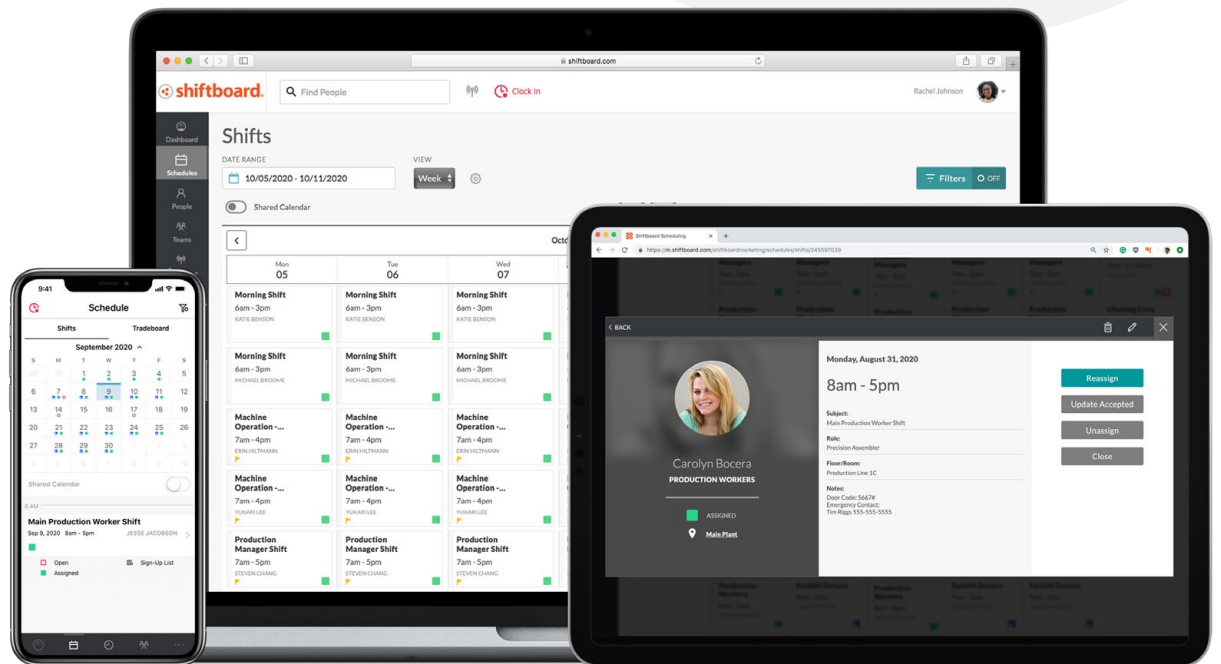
shiftboard.com

shiftboard.

Find People

Clock In

Rachel Johnson

Dashboard

Schedules

People

Teams

Shifts

DATE RANGE

10/05/2020 - 10/11/2020

VIEW

Week

Filters OFF

Shared Calendar

Octo

| Mon 05 | Tue 06 | Wed 07 |
|---|---|---|
| Morning Shift 6am - 3pm KATIE BENSON | Morning Shift 6am - 3pm KATIE BENSON | Morning Shift 6am - 3pm KATIE BENSON |
| Morning Shift 6am - 3pm MICHAEL BROOME | Morning Shift 6am - 3pm MICHAEL BROOME | Morning Shift 6am - 3pm MICHAEL BROOME |
| Machine Operation -... 7am - 4pm ERIN HILTMANN | Machine Operation -... 7am - 4pm ERIN HILTMANN | Machine Operation -... 7am - 4pm ERIN HILTMANN |
| Machine Operation -... 7am - 4pm YUKARI LEE | Machine Operation -... 7am - 4pm YUKARI LEE | Machine Operation -... 7am - 4pm YUKARI LEE |
| Production Manager Shift 7am - 5pm STEVEN CHANG | Production Manager Shift 7am - 5pm STEVEN CHANG | Production Manager Shift 7am - 5pm STEVEN CHANG |

9:41

Schedule

Shifts

Tradeboard

September 2020

| S | M | T | W | T | F | S |
|---|---|---|---|---|---|---|
| 30 | 31 | 1 | 2 | 3 | 4 | 5 |
| 6 | 7 | 8 | 9 | 10 | 11 | 12 |
| 13 | 14 | 15 | 16 | 17 | 18 | 19 |
| 20 | 21 | 22 | 23 | 24 | 25 | 26 |
| 27 | 28 | 29 | 30 | 1 | 2 | 3 |
| 4 | 5 | 6 | 7 | 8 | 9 | 10 |

Shared Calendar

8 AM

Main Production Worker Shift

Sep 9, 2020 8am - 5pm

JESSE JACOBSON

Open

Sign-Up List

Assigned

Shiftboard Scheduling

https://m.shiftboard.com/shiftboardmarketing/schedules/shifts/245997039

BACK

Carolyn Bocera

PRODUCTION WORKERS

ASSIGNED

Main Plant

Monday, August 31, 2020

8am - 5pm

Subject:
Main Production Worker Shift

Role:
Precision Assembler

Floor/Room:
Production Line 1C

Notes:
Door Code: 5667#
Emergency Contact:
Tim Riggs 555-555-5555

Reassign

Update Accepted

Unassign

Close